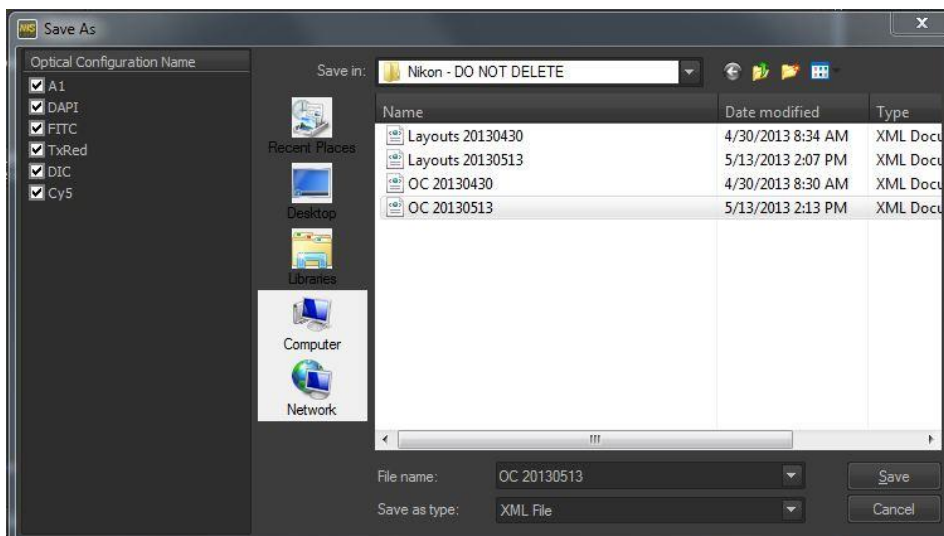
NIS Save As

x

Optical Configuration Name

A1
DAPI
FITC
TxRed
DIC
Cy5

Save in: Nikon - DO NOT DELETE

Recent Places
Desktop
Libraries
Computer
Network

| Name | Date modified | Type |
|---|---|---|
| Layouts 20130430 | 4/30/2013 8:34 AM | XML Docu |
| Layouts 20130513 | 5/13/2013 2:07 PM | XML Docu |
| OC 20130430 | 4/30/2013 8:30 AM | XML Docu |
| OC 20130513 | 5/13/2013 2:13 PM | XML Docu |

III

File name: OC 20130513

Save as type: XML File

Save

Cancel